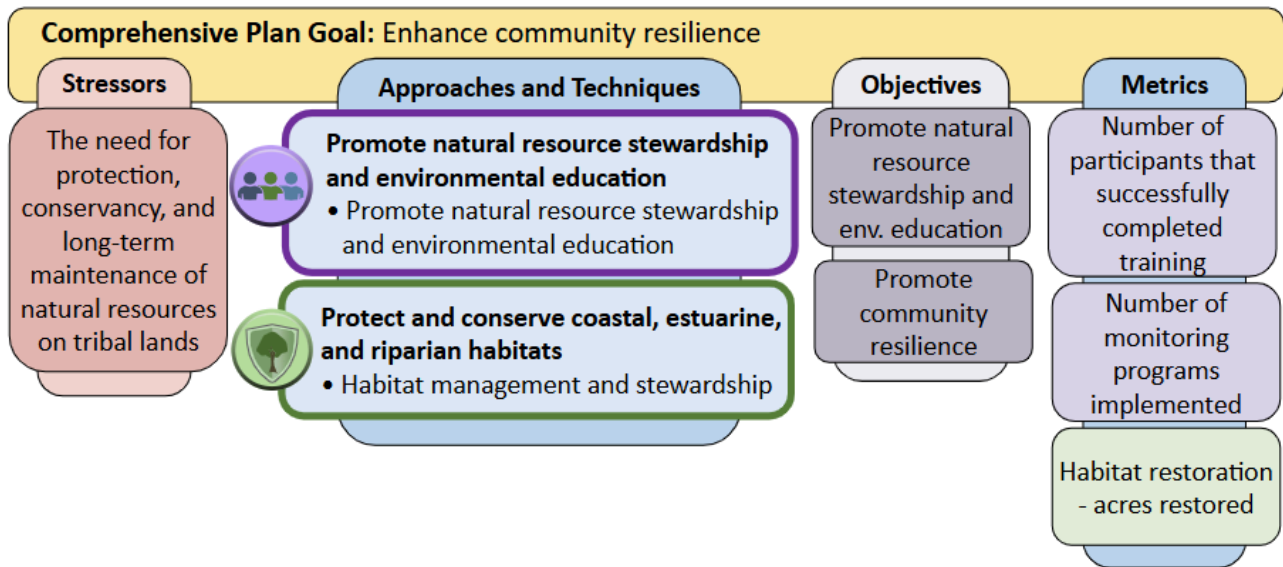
**Comprehensive Plan Goal:** Enhance community resilience

**Stressors**

The need for protection, conservancy, and long-term maintenance of natural resources on tribal lands

**Approaches and Techniques**

**Promote natural resource stewardship and environmental education**
• Promote natural resource stewardship and environmental education

**Protect and conserve coastal, estuarine, and riparian habitats**
• Habitat management and stewardship

**Objectives**

Promote natural resource stewardship and env. education

Promote community resilience

**Metrics**

Number of participants that successfully completed training

Number of monitoring programs implemented

Habitat restoration - acres restored